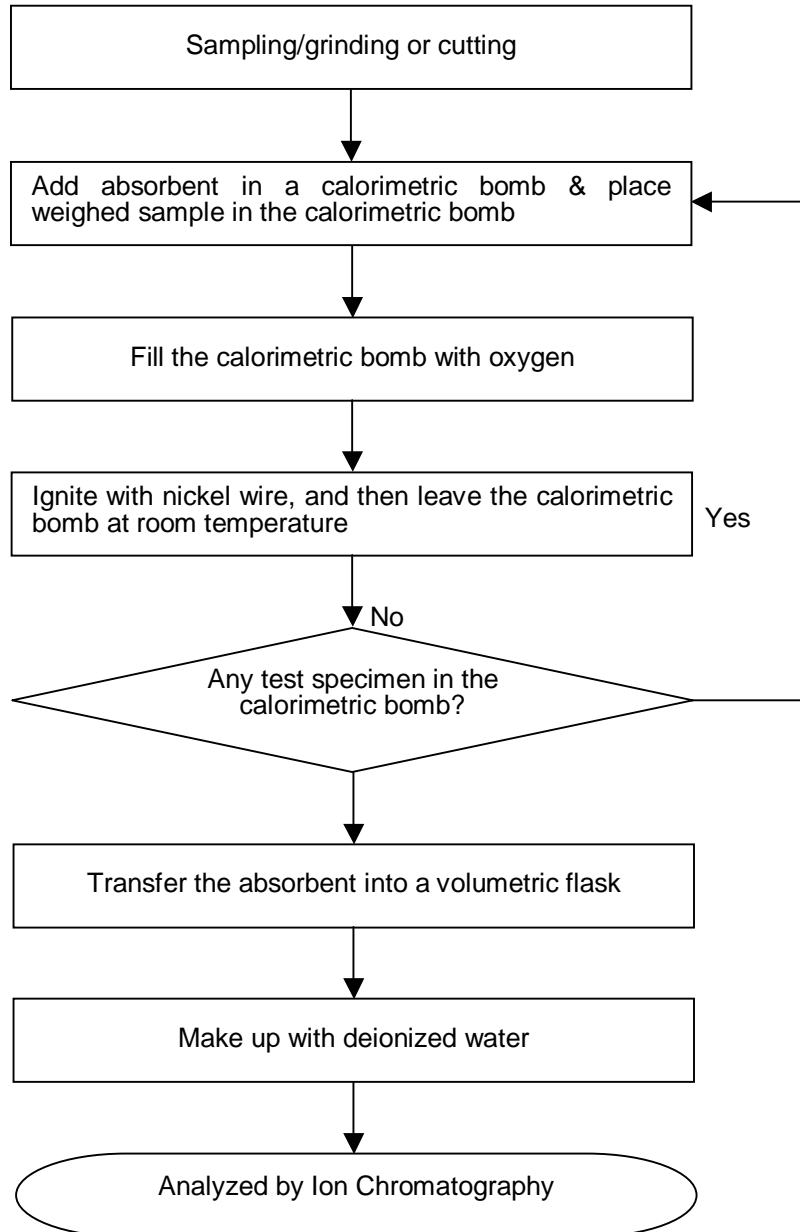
Sampling/grinding or cutting

Add absorbent in a calorimetric bomb & place weighed sample in the calorimetric bomb

Fill the calorimetric bomb with oxygen

Ignite with nickel wire, and then leave the calorimetric bomb at room temperature

Yes

No

Any test specimen in the calorimetric bomb?

Transfer the absorbent into a volumetric flask

Make up with deionized water

Analyzed by Ion Chromatography